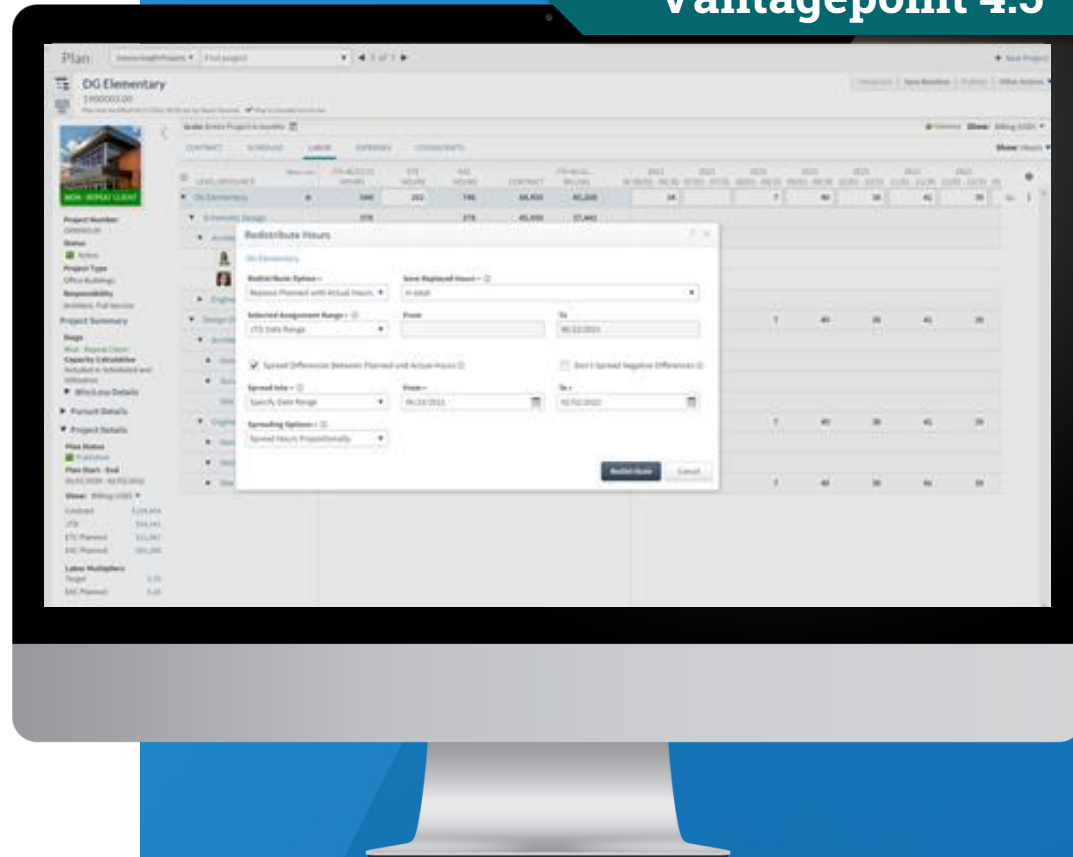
Vantagepoint 4.5

Plan

DG Elementary

1900003.00

NON - REPEAT CLIENT

Project Number

Status

Active

Project Type

Office Buildings

Responsibility

Project Summary

Stage

Win/Loss Details

Pursuit Details

Project Details

Plan Status

Published

Plan Start - End

Contract

JTD

ETC Planned

EAC Planned

Labor Multipliers

Target

EAC Planned

CONTRACT

SCHEDULE

LABOR

EXPENSES

CONSULTANTS

DG Elementary

Schematic Design

Redistribute Hours

DG Elementary

Redistribute Option *

Replace Planned with Actual Hours

Save Replaced Hours *

In total

Selected Assignment Range *

JTD Date Range

From

To

Spread Differences Between Planned and Actual Hours

Don't Spread Negative Differences

Spread Into *

Specify Date Range

From *

To *

Spreading Options *

Spread Hours Proportionally

Redistribute

Cancel